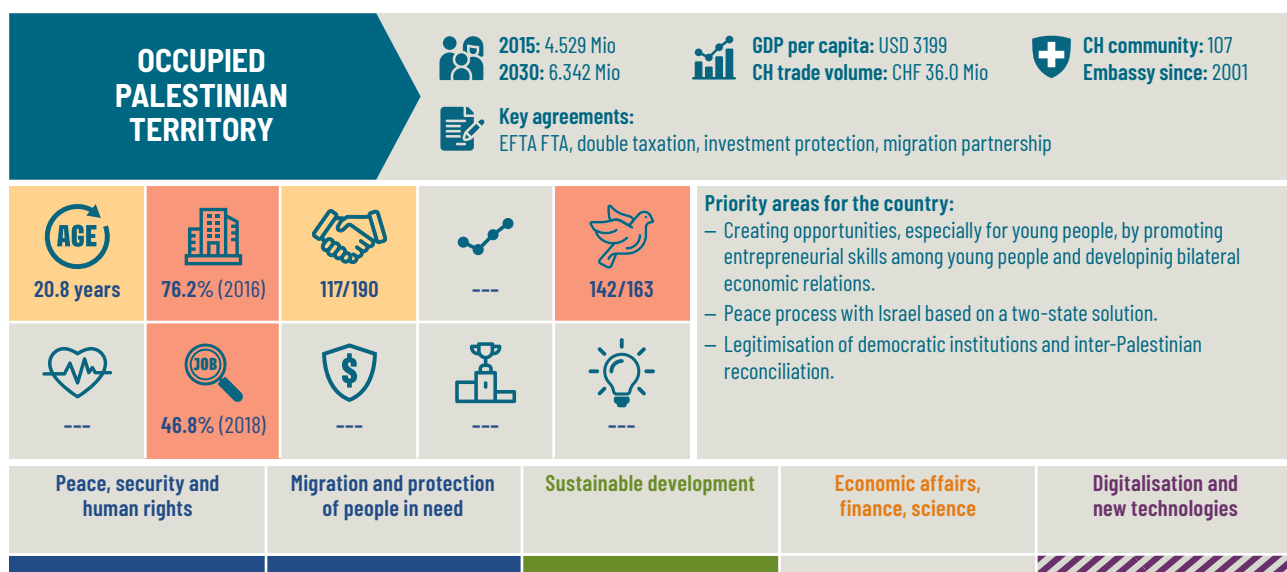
OCCUPIED PALESTINIAN TERRITORY

**2015:** 4.529 Mio
**2030:** 6.342 Mio

**GDP per capita:** USD 3199
**CH trade volume:** CHF 36.0 Mio

**CH community:** 107
**Embassy since:** 2001

**Key agreements:**
EFTA FTA, double taxation, investment protection, migration partnership

AGE
20.8 years

76.2% (2016)

117/190

---

142/163

---

JOB
46.8% (2018)

---

---

---

**Priority areas for the country:**
– Creating opportunities, especially for young people, by promoting entrepreneurial skills among young people and developinig bilateral economic relations.
– Peace process with Israel based on a two-state solution.
– Legitimisation of democratic institutions and inter-Palestinian reconciliation.

Peace, security and human rights

Migration and protection of people in need

Sustainable development

Economic affairs, finance, science

Digitalisation and new technologies